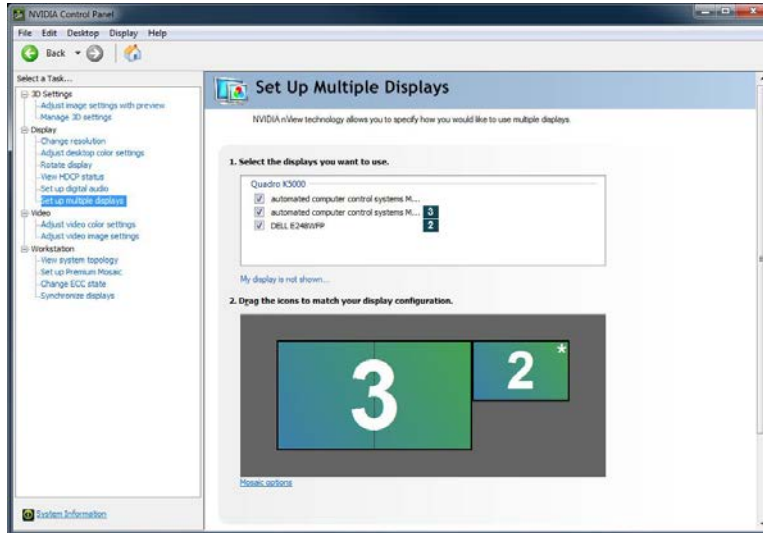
NVIDIA Control Panel

File Edit Desktop Display Help

Back

Select a Task...

3D Settings
Adjust image settings with preview
Manage 3D settings
Display
Change resolution
Adjust desktop color settings
Rotate display
View HDCP status
Set up digital audio
Set up multiple displays
Video
Adjust video color settings
Adjust video image settings
Workstation
View system topology
Set up Premium Mosaic
Change ECC state
Synchronize displays

System Information

Set Up Multiple Displays

NVIDIA nView technology allows you to specify how you would like to use multiple displays.

1. Select the displays you want to use.

Quadro K5000
automated computer control systems M...
automated computer control systems M... 3
DELL E248WFP 2

My display is not shown...

2. Drag the icons to match your display configuration.

3

2 *

Mosaic options